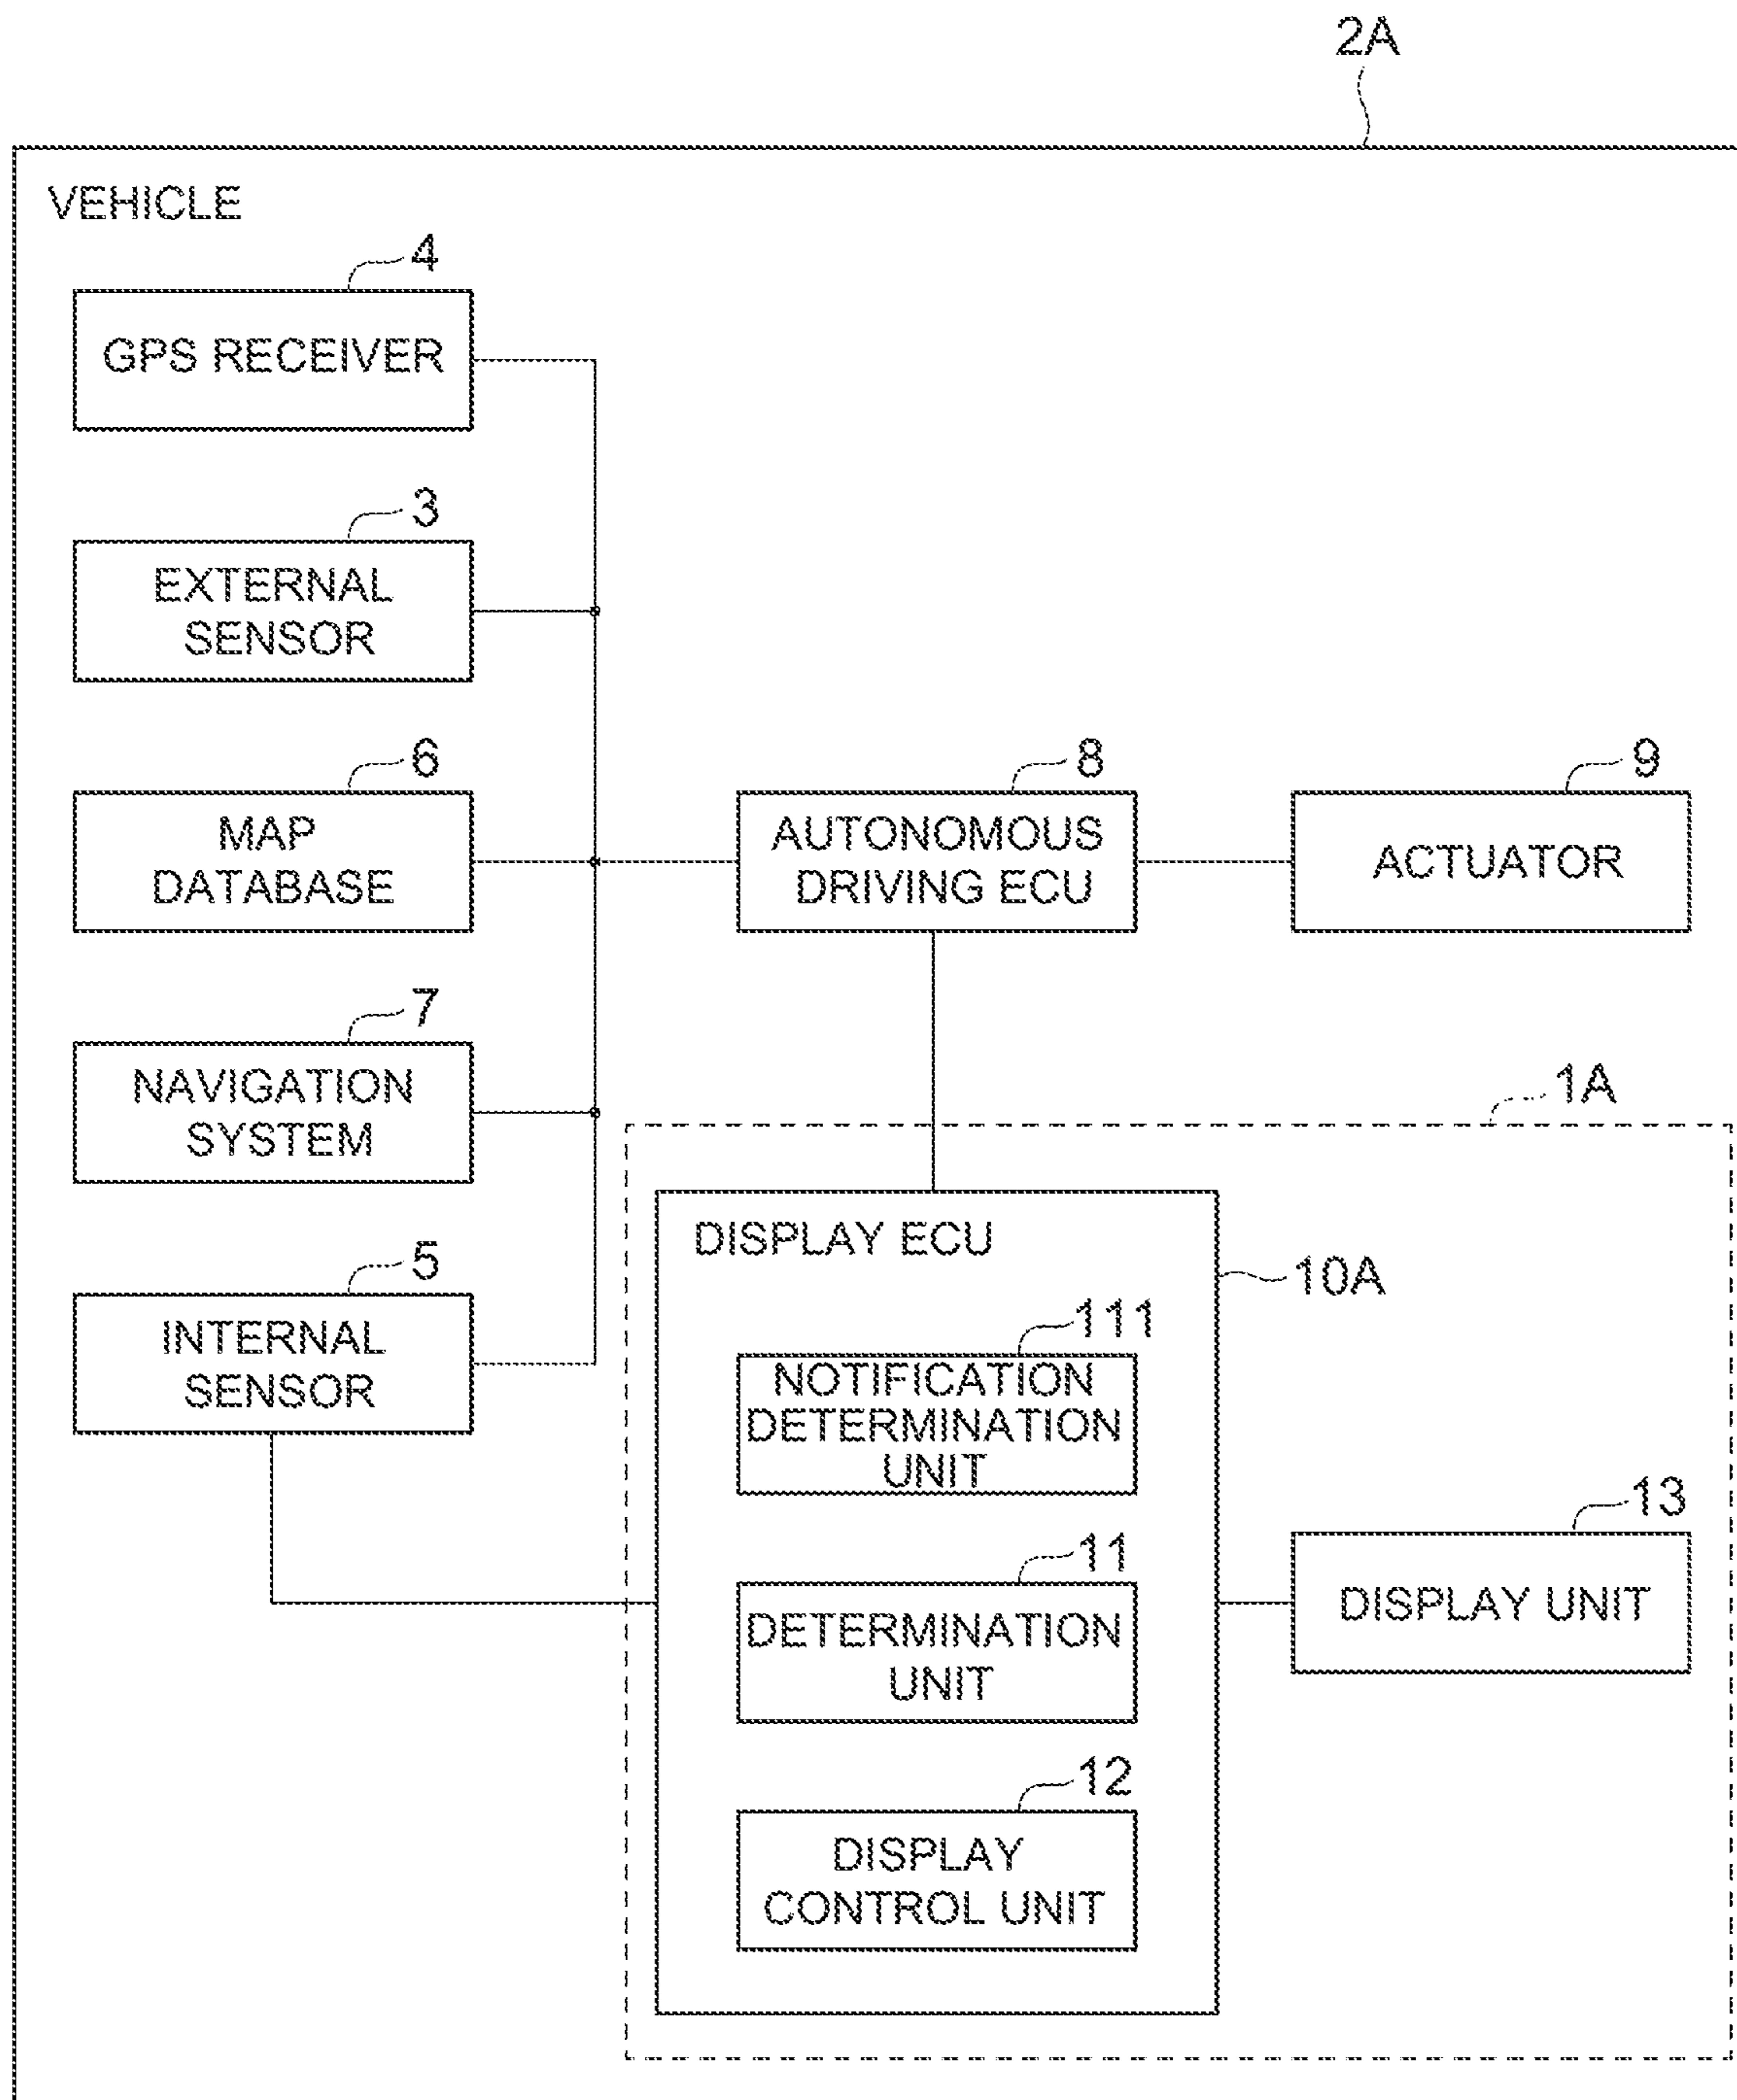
2A

VEHICLE

4
GPS RECEIVER

3
EXTERNAL SENSOR

6
MAP DATABASE

7
NAVIGATION SYSTEM

5
INTERNAL SENSOR

8
AUTONOMOUS DRIVING ECU

9
ACTUATOR

1A

DISPLAY ECU

10A

111
NOTIFICATION DETERMINATION UNIT

11
DETERMINATION UNIT

12
DISPLAY CONTROL UNIT

13
DISPLAY UNIT